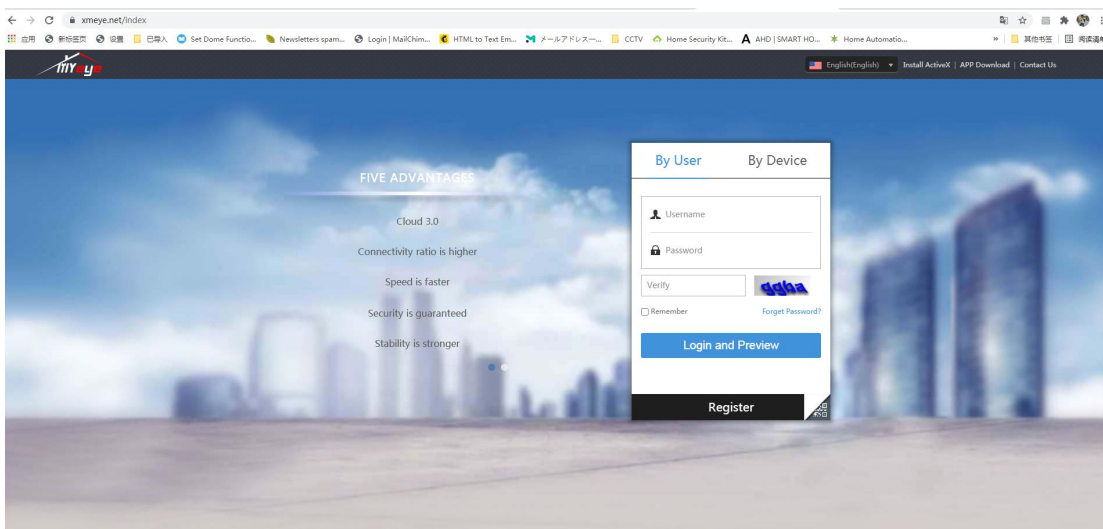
xmeye.net/index

应用 新标签页 设置 已导入 Set Dome Functio... Newsletters spam... Login | MailChim... HTML to Text Em... メールアドレスー... CCTV Home Security Kit... AHD | SMART HO... Home Automatio... » 其他书签 阅读清单

myeye

English(English) Install ActiveX | APP Download | Contact Us

FIVE ADVANTAGES

Cloud 3.0

Connectivity ratio is higher

Speed is faster

Security is guaranteed

Stability is stronger

By User By Device

Username

Password

Verify ggba

Remember Forget Password?

Login and Preview

Register